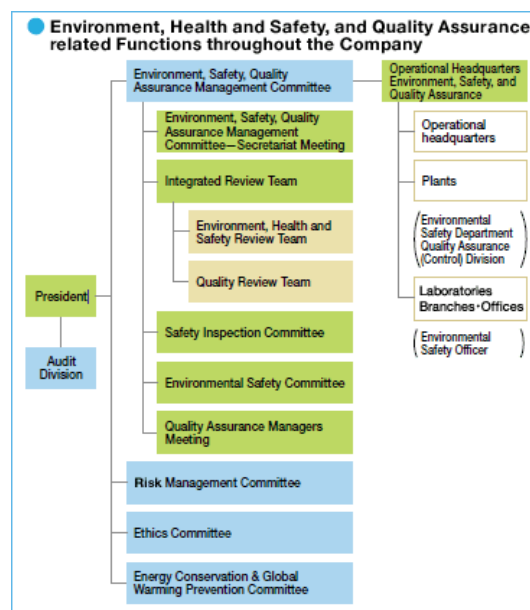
Environment, Health and Safety, and Quality Assurance related Functions throughout the Company

Environment, Safety, Quality Assurance Management Committee

Environment, Safety, Quality Assurance Management Committee—Secretariat Meeting

Integrated Review Team

Environment, Health and Safety Review Team

Quality Review Team

Safety Inspection Committee

Environmental Safety Committee

Quality Assurance Managers Meeting

Risk Management Committee

Ethics Committee

Energy Conservation & Global Warming Prevention Committee

President

Audit Division

Operational Headquarters Environment, Safety, and Quality Assurance

Operational headquarters

Plants

(Environmental Safety Department Quality Assurance (Control) Division)

Laboratories Branches・Offices

(Environmental Safety Officer)